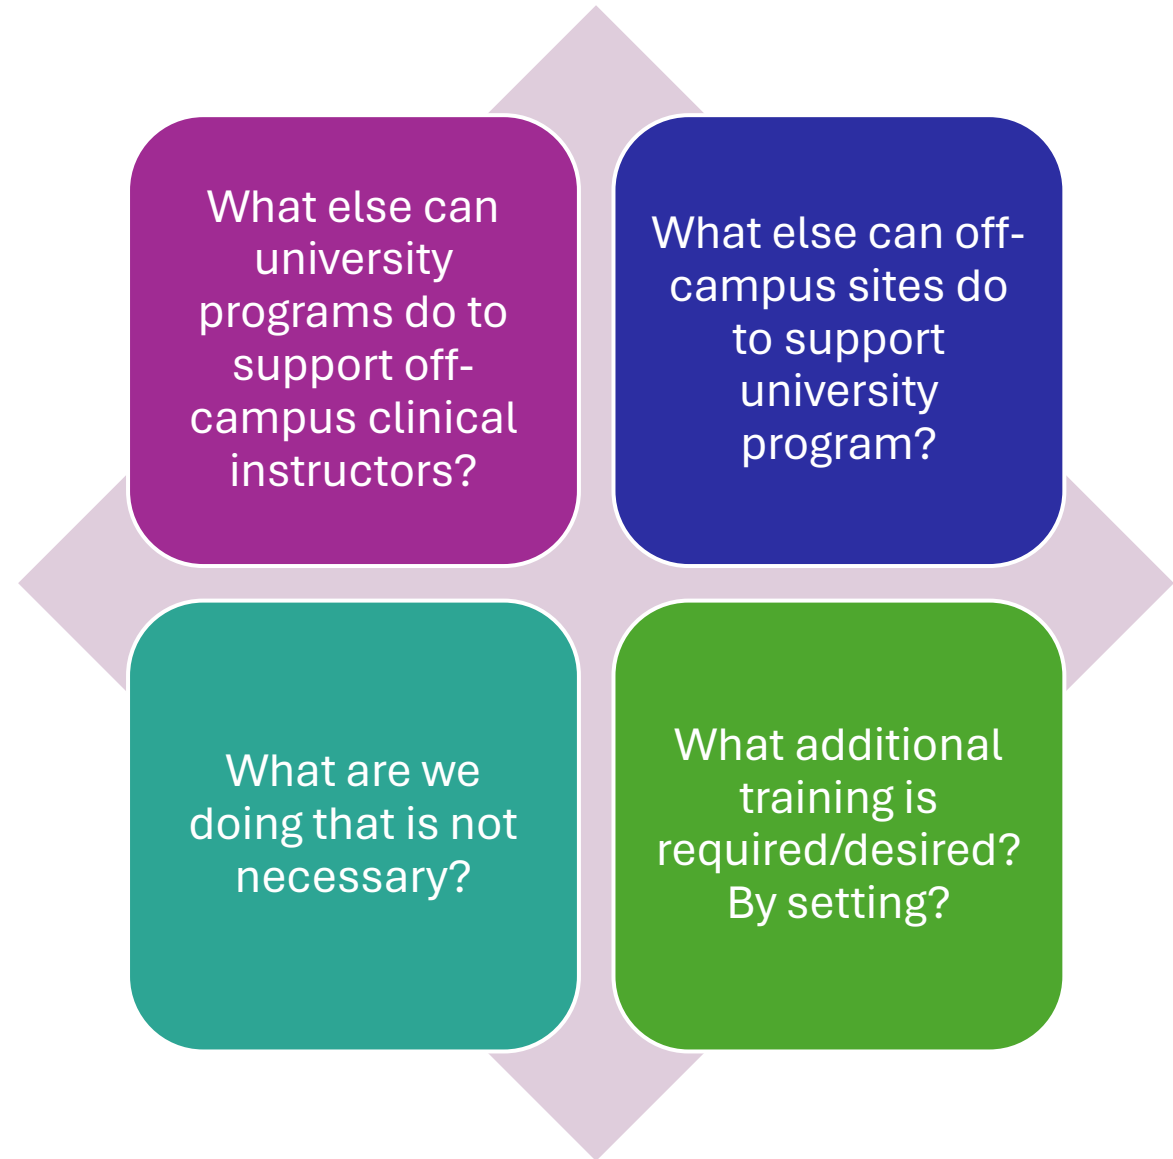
What else can university programs do to support off-campus clinical instructors?

What else can off-campus sites do to support university program?

What are we doing that is not necessary?

What additional training is required/desired? By setting?